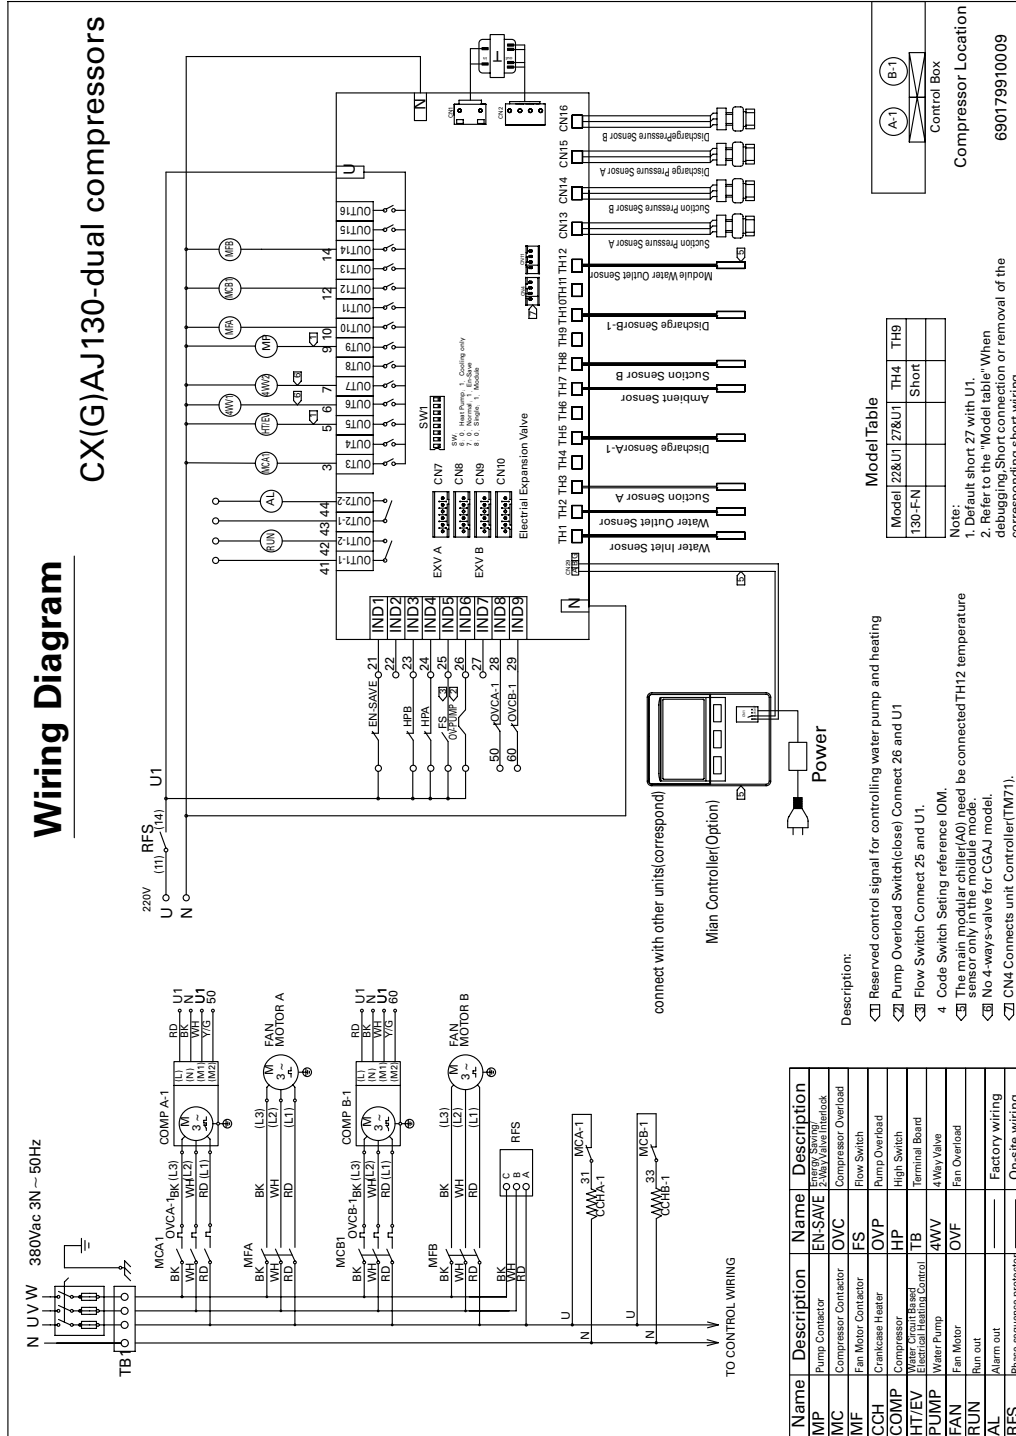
Wiring Diagram

CX(G)AJ130-dual compressors

380Vac 3N~50Hz

N U V W

TB1

MCA1
BK WH RD
OVCA-1 BK (L3) WH (L2) RD (L1)
COMP A-1
(L) (N) (M1) (M2)
RD BK WH Y/G
U1 N U1 50

MFA
BK WH RD
(L3) (L2) (L1)
FAN MOTOR A

MCB1
BK WH RD
OVCB-1 BK (L3) WH (L2) RD (L1)
COMP B-1
(L) (N) (M1) (M2)
RD BK WH Y/G
U1 N U1 60

MFB
BK WH RD
(L3) (L2) (L1)
FAN MOTOR B

BK WH RD
RFS
C B A

U
N
31
MCA-1
CCHA-1

U
N
33
MCB-1
CCHB-1

TO CONTROL WIRING

220V
U
N
RFS (11) (14)
U1

EN-SAVE 21
HPB 22
HPA 23
FS 24
OVPUMP 25
26
27
50 OVCA-1 28
60 OVCB-1 29

IND1 IND2 IND3 IND4 IND5 IND6 IND7 IND8 IND9
N

41 42 43 44
OUT1-1 OUT1-2 OUT2-1 OUT2-2
RUN AL
3 5 6 7 9 10 12 14
OUT3 OUT4 OUT5 OUT6 OUT7 OUT8 OUT9 OUT10 OUT11 OUT12 OUT13 OUT14 OUT15 OUT16
MCA HTEX 4WV1 4WV2 MP MFA MCB1 MFB

SW1
SW. 6 0. Heat Pump 1. Cooling only
7 0. Normal 1. En-Save
8 0. Single 1. Module

EXV A CN7 CN8
EXV B CN9 CN10
Electrial Expansion Valve

U
N
CN1 CN2

CN13 CN14 CN15 CN16
Suction Pressure Sensor A
Suction Pressure Sensor B
Discharge Pressure Sensor A
DischargePressure Sensor B

TH1 TH2 TH3 TH4 TH5 TH6 TH7 TH8 TH9 TH10 TH11 TH12
Water Inlet Sensor
Water Outlet Sensor
Suction Sensor A
Discharge SensorA-1
Ambient Sensor
Suction Sensor B
Discharge SensorB-1
Module Water Outlet Sensor

connect with other units(correspond)

Mian Controller(Option)

Power

Description:
1 Reserved control signal for controlling water pump and heating
2 Pump Overload Switch(close) Connect 26 and U1
3 Flow Switch Connect 25 and U1.
4 Code Switch Seting reference IOM.
5 The main modular chiller(A0) need be connected TH12 temperature sensor only in the module mode.
6 No 4-ways-valve for CGAJ model.
7 CN4 Connects unit Controller(TM71).

Model Table
| Model | 22&U1 | 27&U1 | TH4 | TH9 |
|---|---|---|---|---|
| 130-F-N | | | Short | |

Note:
1. Default short 27 with U1.
2. Refer to the "Model table"When debugging,Short connection or removal of the corresponding short wiring

A-1 B-1
Control Box
Compressor Location
690179910009

| Name | Description | Name | Description |
|---|---|---|---|
| MP | Pump Contactor | EN-SAVE | Energy Saving/ 2-Way Valve Interlock |
| MC | Compressor Contactor | OVC | Compressor Overload |
| MF | Fan Motor Contactor | FS | Flow Switch |
| CCH | Crankcase Heater | OVP | Pump Overload |
| COMP | Compressor | HP | High Switch |
| HT/EV | Water Circuit Based Electrical Heating Control | TB | Terminal Board |
| PUMP | Water Pump | 4WV | 4 Way Valve |
| FAN | Fan Motor | OVF | Fan Overload |
| RUN | Run out | | Factory wiring |
| AL | Alarm out | | On-site wiring |
| RFS | Phase sequence protector | | |